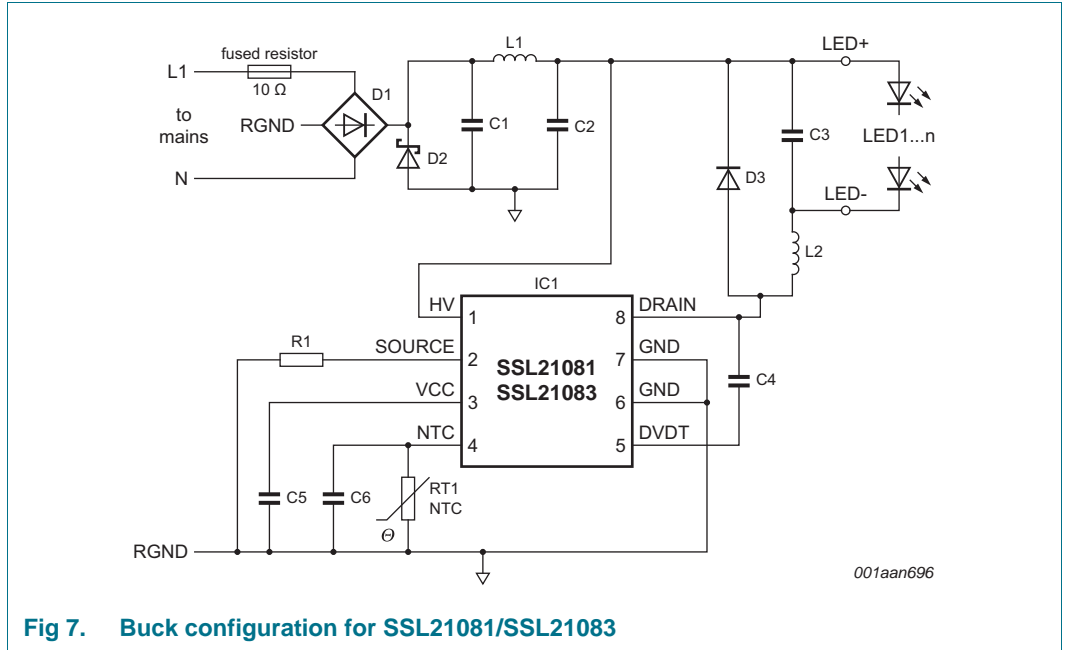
fused resistor

L1

10 Ω

to mains

RGND

N

D1

D2

L1

C1

C2

LED+

LED1...n

LED-

C3

D3

L2

IC1

HV 1

SOURCE 2

VCC 3

NTC 4

SSL21081
SSL21083

8 DRAIN

7 GND

6 GND

5 DVDT

C4

R1

C5

C6

RT1
NTC

$\Theta$

RGND

001aan696

Fig 7. Buck configuration for SSL21081/SSL21083